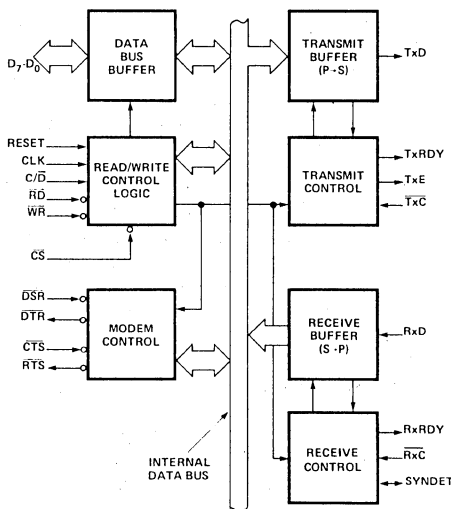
$D_7$-$D_0$

DATA BUS BUFFER

RESET
CLK
C/$\overline{D}$
$\overline{RD}$
$\overline{WR}$

READ/WRITE CONTROL LOGIC

$\overline{CS}$

$\overline{DSR}$
$\overline{DTR}$
$\overline{CTS}$
$\overline{RTS}$

MODEM CONTROL

INTERNAL DATA BUS

TRANSMIT BUFFER (P-S)

TxD

TRANSMIT CONTROL

TxRDY
TxE
$\overline{TxC}$

RECEIVE BUFFER (S-P)

RxD

RECEIVE CONTROL

RxRDY
$\overline{RxC}$
SYNDET